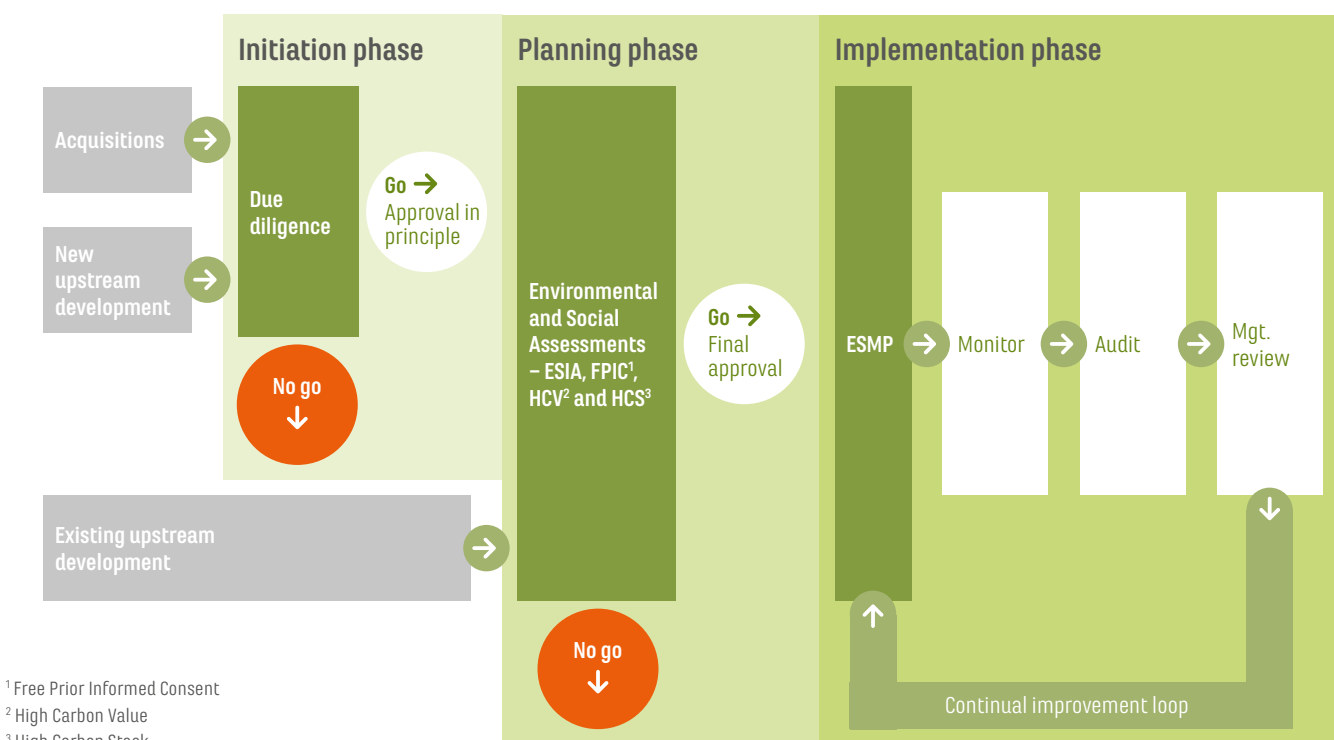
Initiation phase

Planning phase

Implementation phase

Acquisitions

New upstream development

Due diligence

Go → Approval in principle

No go ↓

Environmental and Social Assessments – ESIA, FPIC$^1$, HCV$^2$ and HCS$^3$

Go → Final approval

ESMP

Monitor

Audit

Mgt. review

Existing upstream development

No go ↓

Continual improvement loop

$^1$ Free Prior Informed Consent
$^2$ High Carbon Value
$^3$ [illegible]